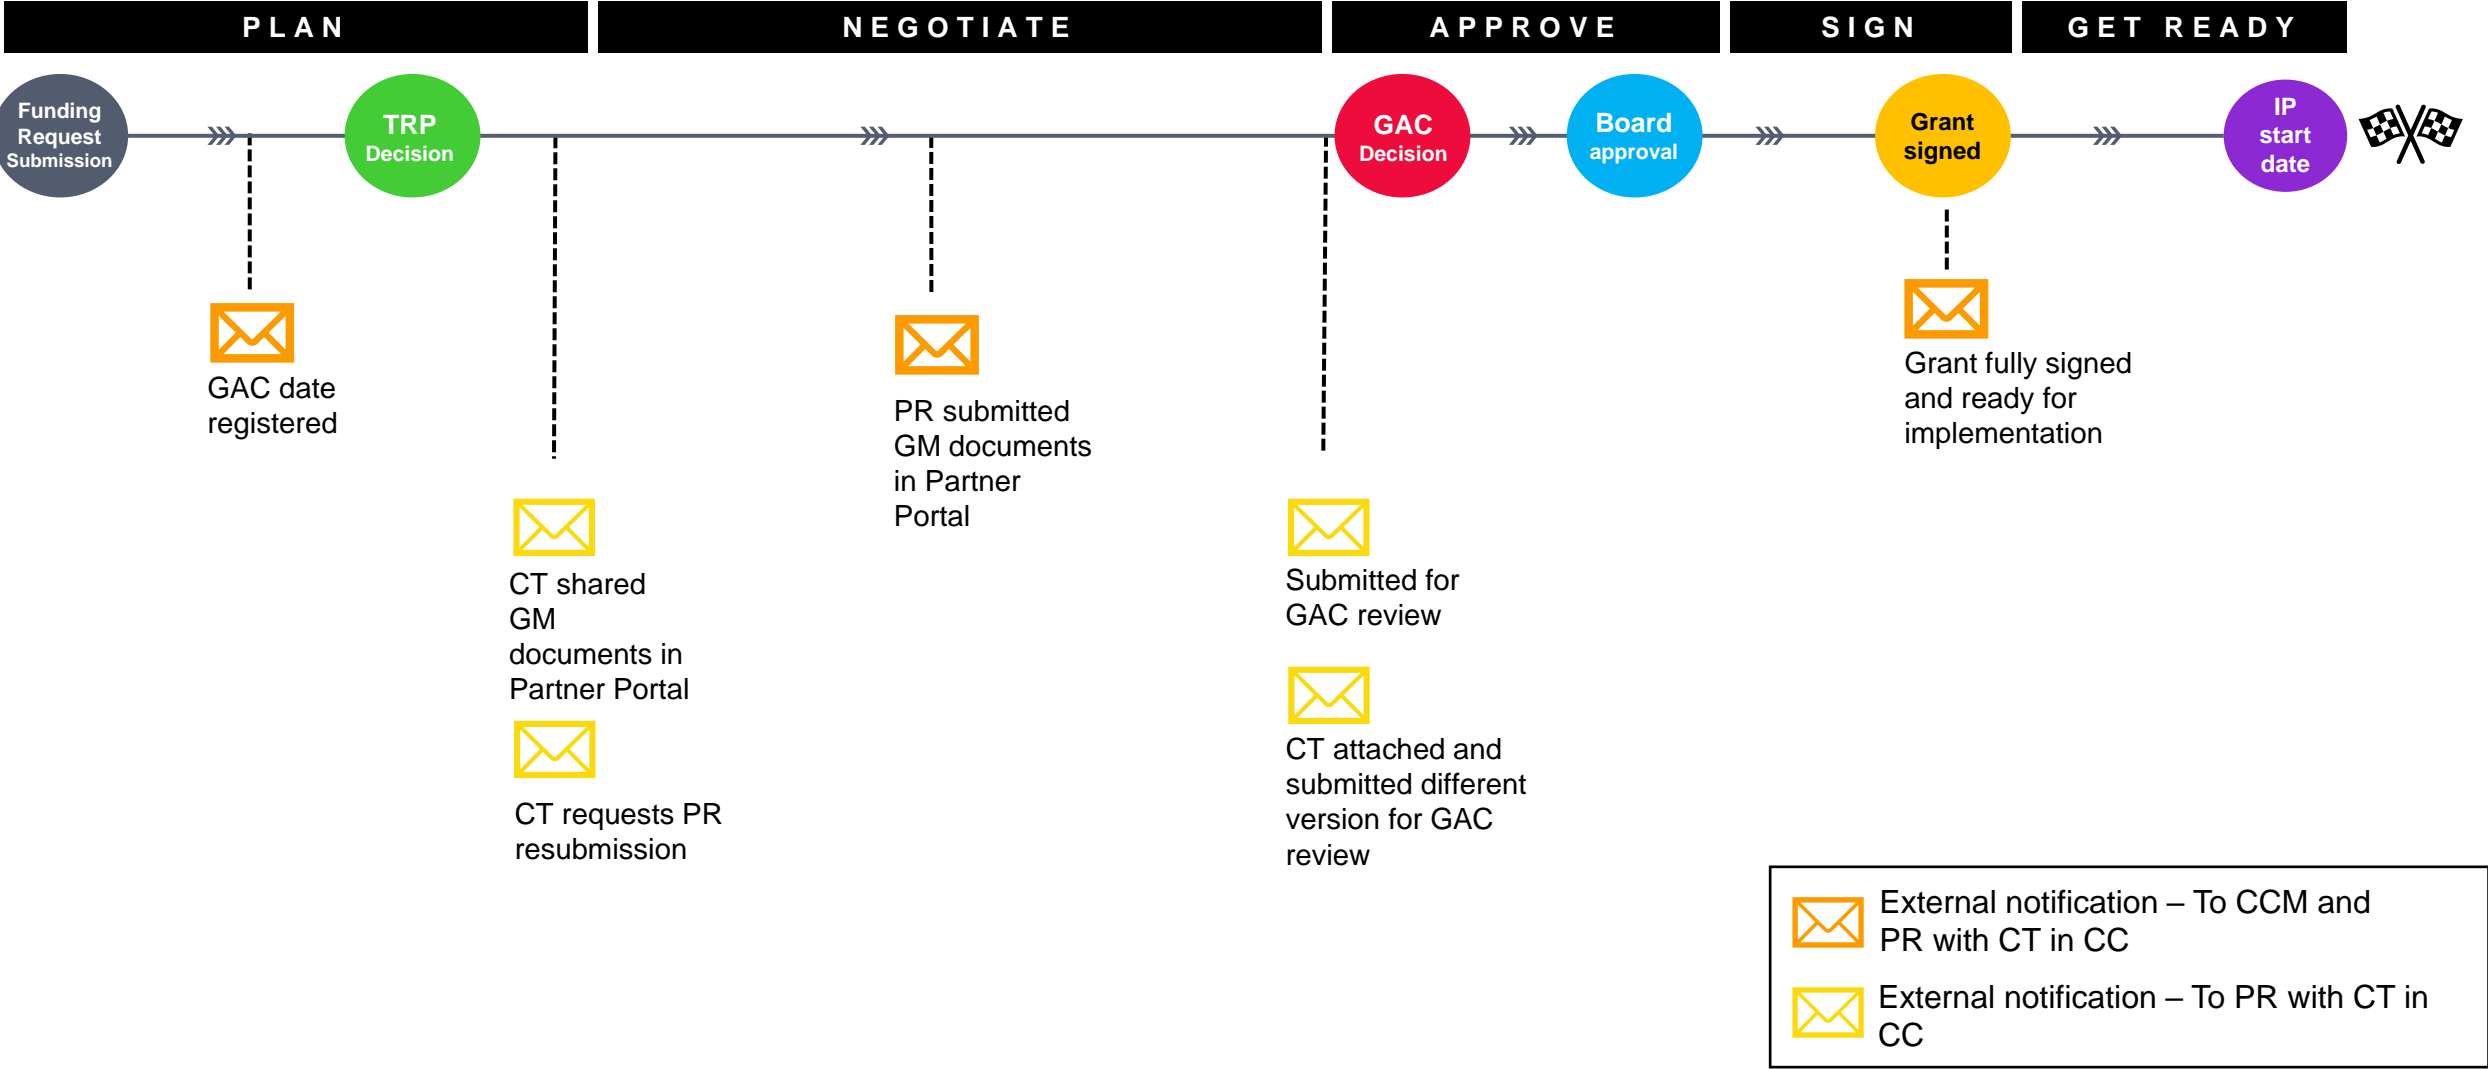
PLAN

NEGOTIATE

APPROVE

SIGN

GET READY

Funding Request Submission

TRP Decision

GAC Decision

Board approval

Grant signed

IP start date

GAC date registered

CT shared GM documents in Partner Portal

CT requests PR resubmission

PR submitted GM documents in Partner Portal

Submitted for GAC review

CT attached and submitted different version for GAC review

Grant fully signed and ready for implementation

External notification – To CCM and PR with CT in CC

External notification – To PR with CT in CC